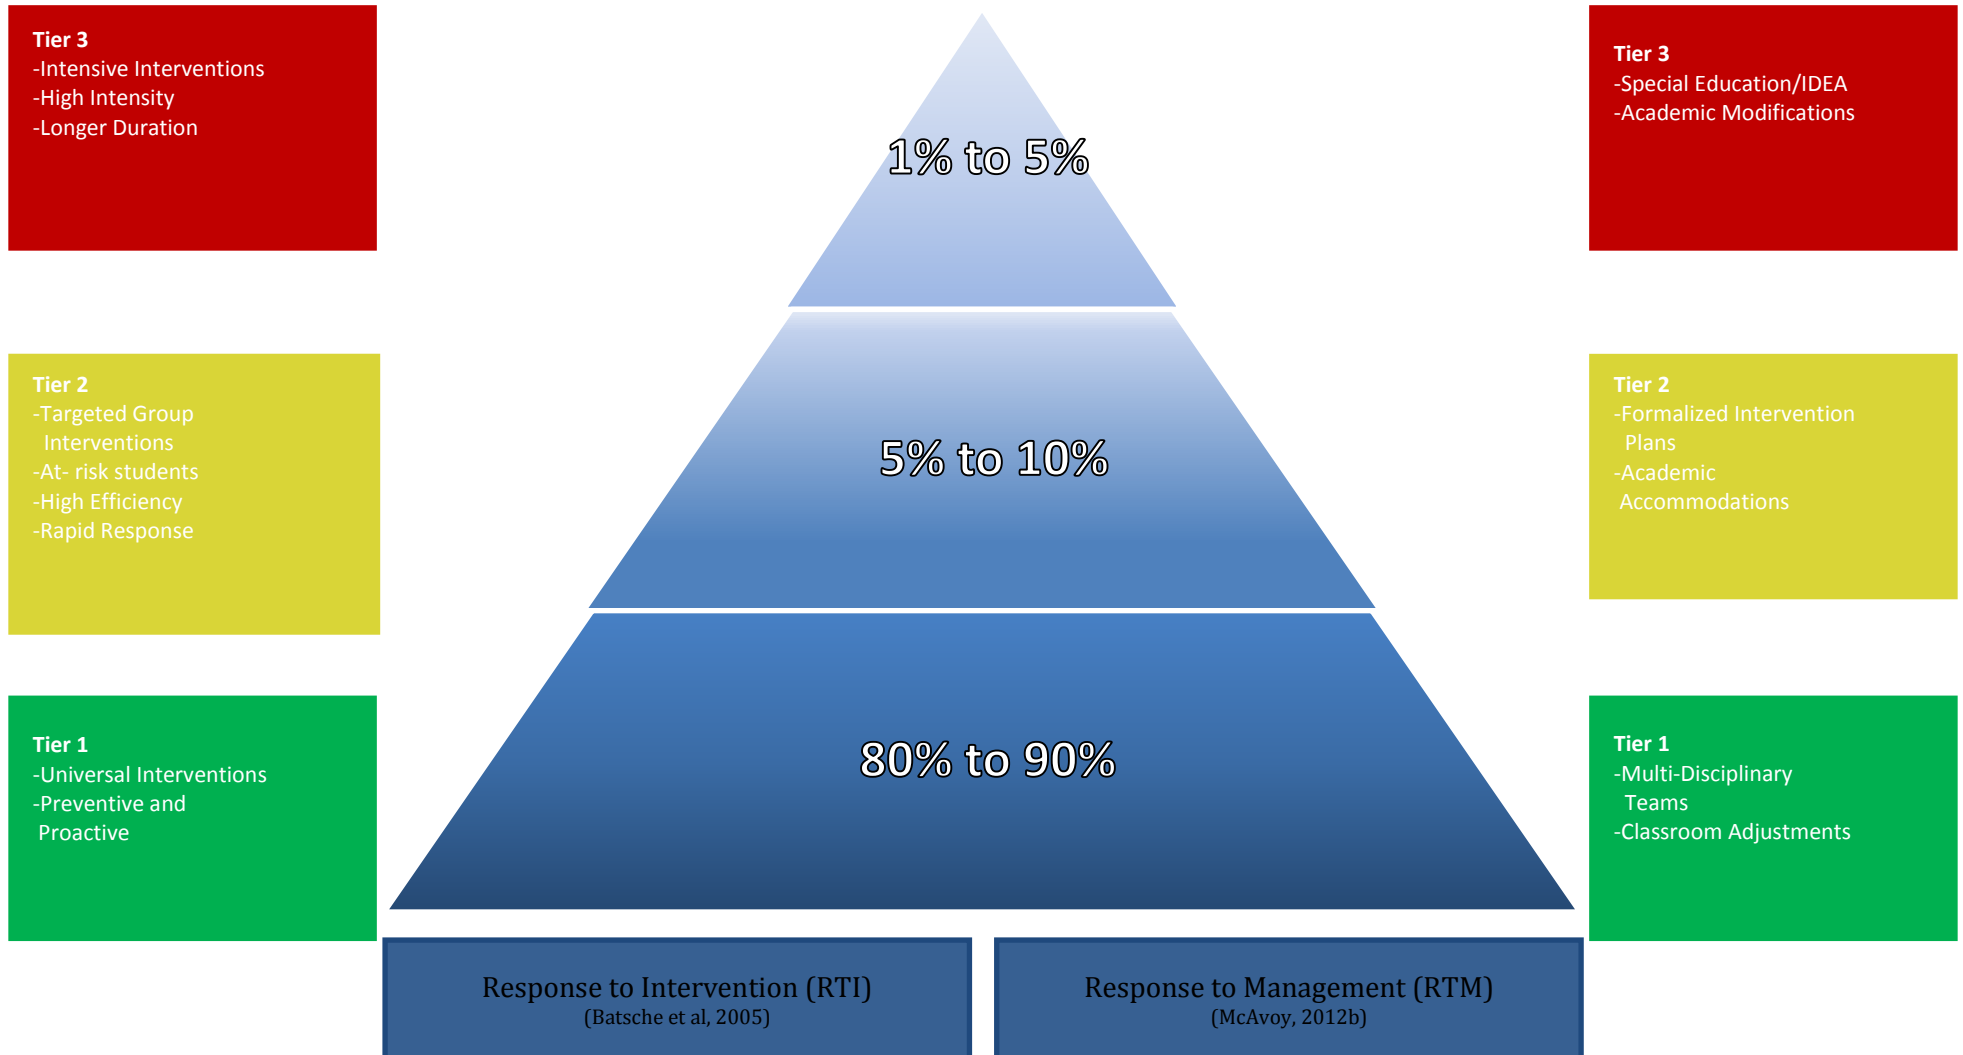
Tier 3
-Intensive Interventions
-High Intensity
-Longer Duration

Tier 2
-Targeted Group Interventions
-At- risk students
-High Efficiency
-Rapid Response

Tier 1
-Universal Interventions
-Preventive and Proactive

1% to 5%

5% to 10%

80% to 90%

Tier 3
-Special Education/IDEA
-Academic Modifications

Tier 2
-Formalized Intervention Plans
-Academic Accommodations

Tier 1
-Multi-Disciplinary Teams
-Classroom Adjustments

Response to Intervention (RTI)
(Batsche et al, 2005)

Response to Management (RTM)
(McAvoy, 2012b)